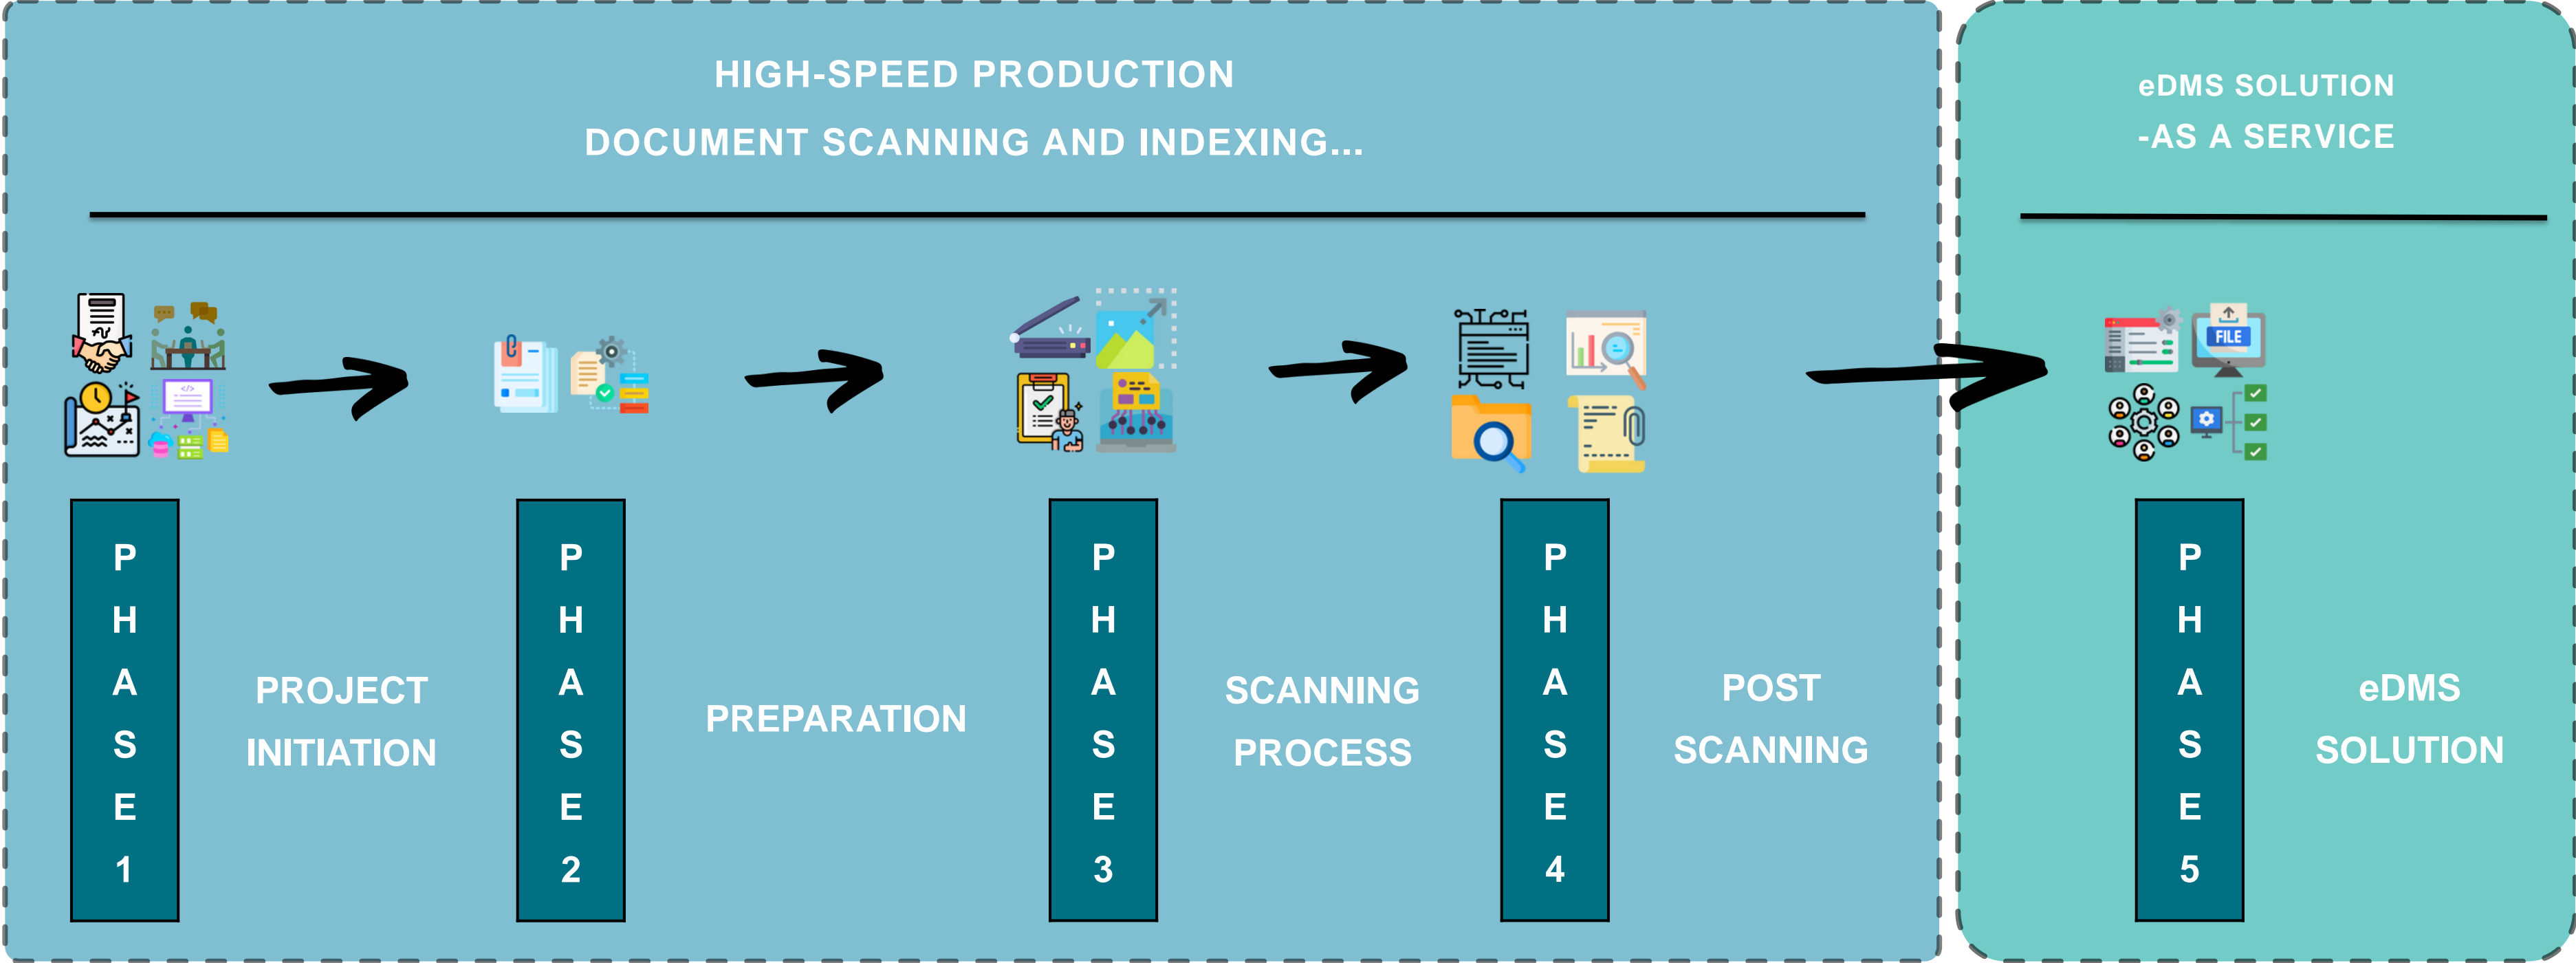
HIGH-SPEED PRODUCTION
DOCUMENT SCANNING AND INDEXING...

eDMS SOLUTION
-AS A SERVICE

FILE

PHASE 1
PROJECT INITIATION

PHASE 2
PREPARATION

PHASE 3
SCANNING PROCESS

PHASE 4
POST SCANNING

PHASE 5
eDMS SOLUTION